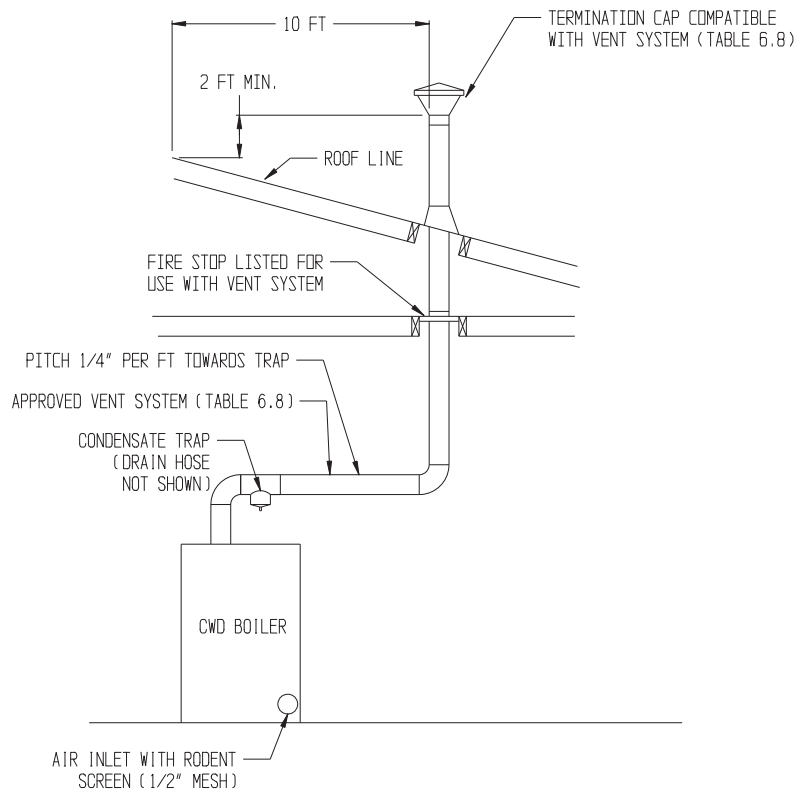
10 FT

TERMINATION CAP COMPATIBLE WITH VENT SYSTEM (TABLE 6.8)

2 FT MIN.

ROOF LINE

FIRE STOP LISTED FOR USE WITH VENT SYSTEM

PITCH 1/4" PER FT TOWARDS TRAP

APPROVED VENT SYSTEM (TABLE 6.8)

CONDENSATE TRAP (DRAIN HOSE NOT SHOWN)

CWD BOILER

AIR INLET WITH RODENT SCREEN (1/2" MESH)